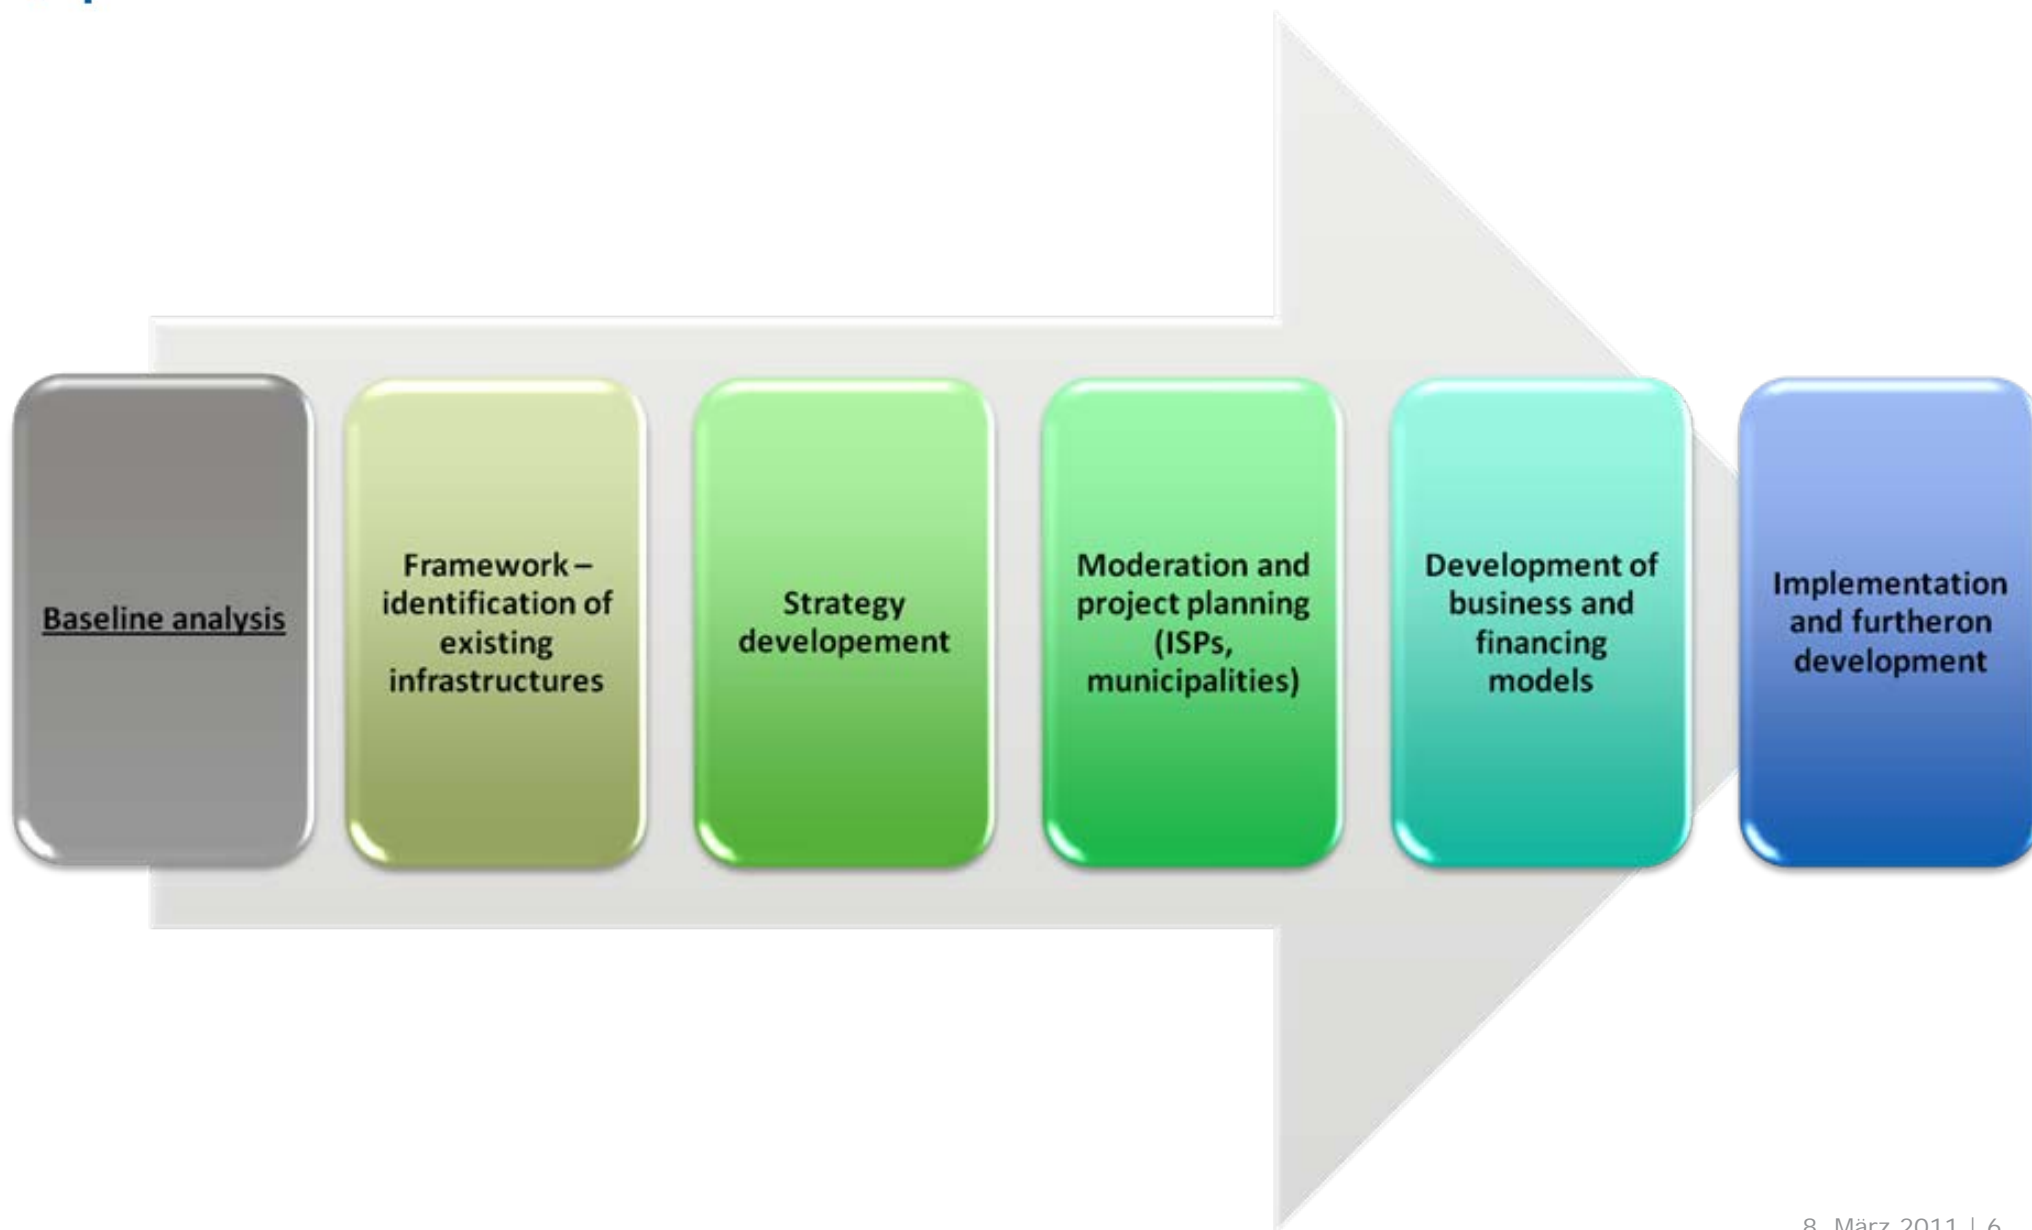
Baseline analysis

Framework – identification of existing infrastructures

Strategy developement

Moderation and project planning (ISPs, municipalities)

Development of business and financing models

Implementation and furtheron development

8. März 2011 | 6